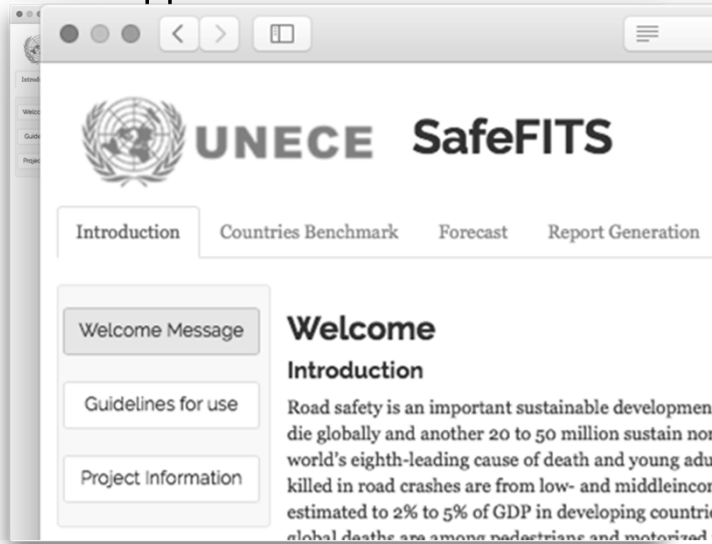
UNECE SafeFITS

Introduction
Countries Benchmark
Forecast
Report Generation

Welcome Message
Guidelines for use
Project Information

Welcome

Introduction

Road safety is an important sustainable developmen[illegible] die globally and another 20 to 50 million sustain no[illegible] world's eighth-leading cause of death and young adu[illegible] killed in road crashes are from low- and middleinco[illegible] estimated to 2% to 5% of GDP in developing countri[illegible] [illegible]